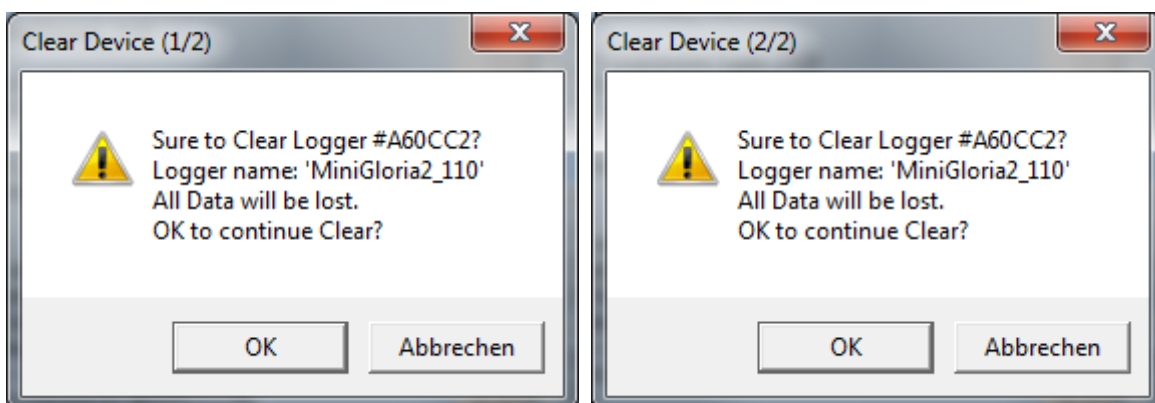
Clear Device (1/2)

Sure to Clear Logger #A60CC2?
Logger name: 'MiniGloria2_110'
All Data will be lost.
OK to continue Clear?

OK

Abbrechen

Clear Device (2/2)

Sure to Clear Logger #A60CC2?
Logger name: 'MiniGloria2_110'
All Data will be lost.
OK to continue Clear?

OK

Abbrechen